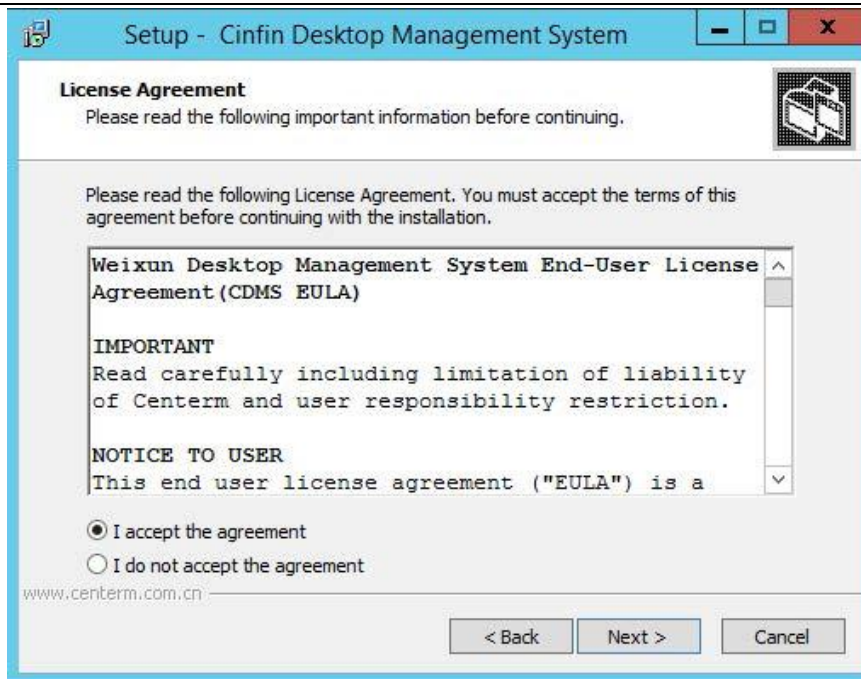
Setup - Cinfin Desktop Management System

License Agreement
Please read the following important information before continuing.

Please read the following License Agreement. You must accept the terms of this agreement before continuing with the installation.

Weixun Desktop Management System End-User License Agreement(CDMS EULA)

IMPORTANT
Read carefully including limitation of liability of Centerm and user responsibility restriction.

NOTICE TO USER
This end user license agreement ("EULA") is a

I accept the agreement
I do not accept the agreement

www.centerm.com.cn

< Back
Next >
Cancel